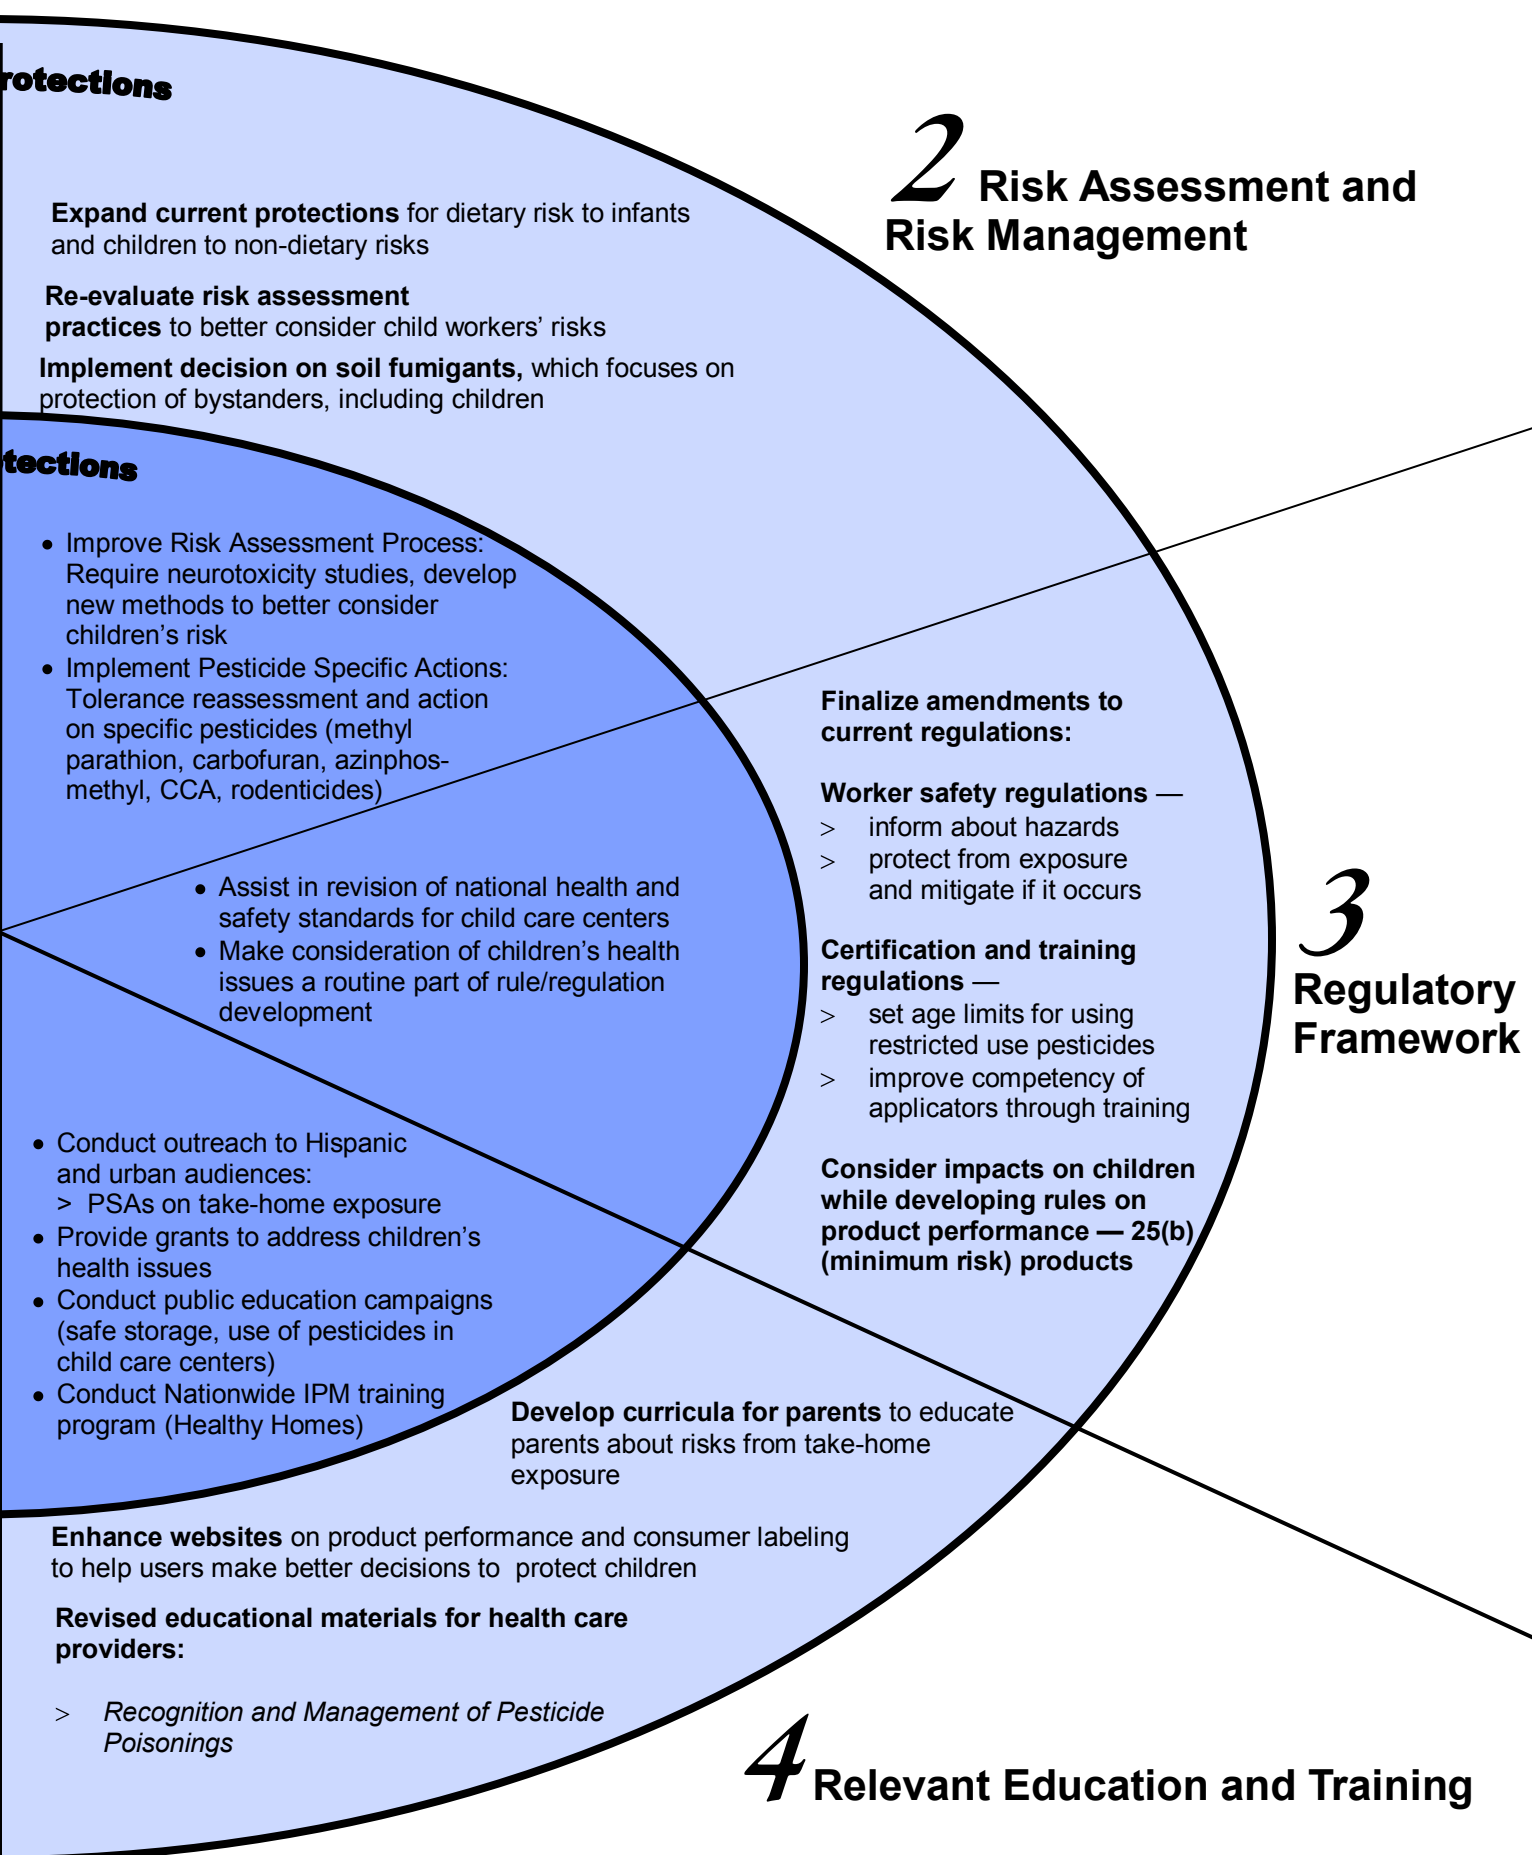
rotections

2 Risk Assessment and Risk Management

Expand current protections for dietary risk to infants and children to non-dietary risks

Re-evaluate risk assessment practices to better consider child workers' risks

Implement decision on soil fumigants, which focuses on protection of bystanders, including children

tections

- Improve Risk Assessment Process: Require neurotoxicity studies, develop new methods to better consider children's risk
- Implement Pesticide Specific Actions: Tolerance reassessment and action on specific pesticides (methyl parathion, carbofuran, azinphos-methyl, CCA, rodenticides)

- Assist in revision of national health and safety standards for child care centers
- Make consideration of children's health issues a routine part of rule/regulation development

Finalize amendments to current regulations:

Worker safety regulations —
> inform about hazards
> protect from exposure and mitigate if it occurs

Certification and training regulations —
> set age limits for using restricted use pesticides
> improve competency of applicators through training

Consider impacts on children while developing rules on product performance — 25(b) (minimum risk) products

3 Regulatory Framework

- Conduct outreach to Hispanic and urban audiences:
> PSAs on take-home exposure
- Provide grants to address children's health issues
- Conduct public education campaigns (safe storage, use of pesticides in child care centers)
- Conduct Nationwide IPM training program (Healthy Homes)

Develop curricula for parents to educate parents about risks from take-home exposure

Enhance websites on product performance and consumer labeling to help users make better decisions to protect children

Revised educational materials for health care providers:

> Recognition and Management of Pesticide Poisonings

4 Relevant Education and Training